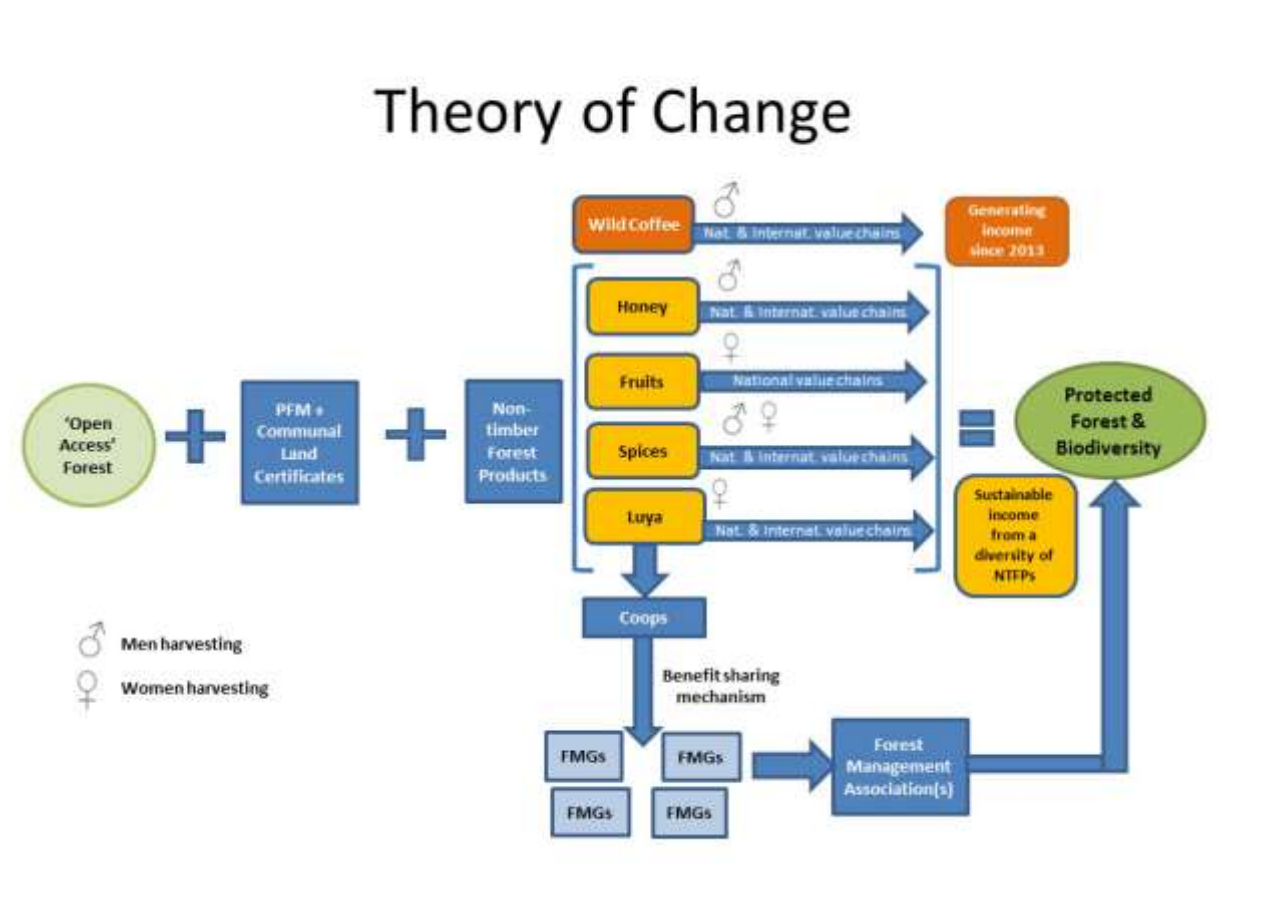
Theory of Change

Wild Coffee ♂ Nat. & Internat. value chains

Generating income since 2013

Honey ♂ Nat. & Internat. value chains

Fruits ♀ National value chains

Spices ♂ ♀ Nat. & Internat. value chains

Luya ♀ Nat. & Internat. value chains

'Open Access' Forest + PFM + Communal Land Certificates + Non-timber Forest Products = Protected Forest & Biodiversity

Sustainable income from a diversity of NTFPs

Coops

Benefit sharing mechanism

FMGs

FMGs

FMGs

FMGs

Forest Management Association(s)

♂ Men harvesting

♀ Women harvesting